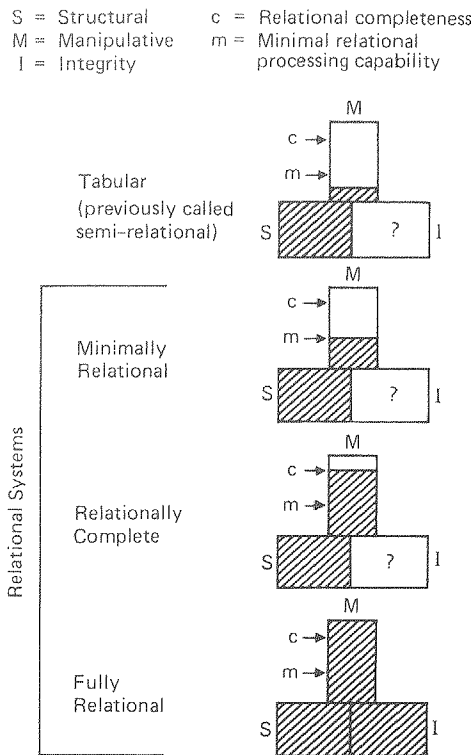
S = Structural
M = Manipulative
I = Integrity

c = Relational completeness
m = Minimal relational processing capability

Tabular (previously called semi-relational)

M
c →
m →
S ? I

Relational Systems

Minimally Relational

M
c →
m →
S ? I

Relationally Complete

M
c →
m →
S ? I

Fully Relational

M
c →
m →
S I